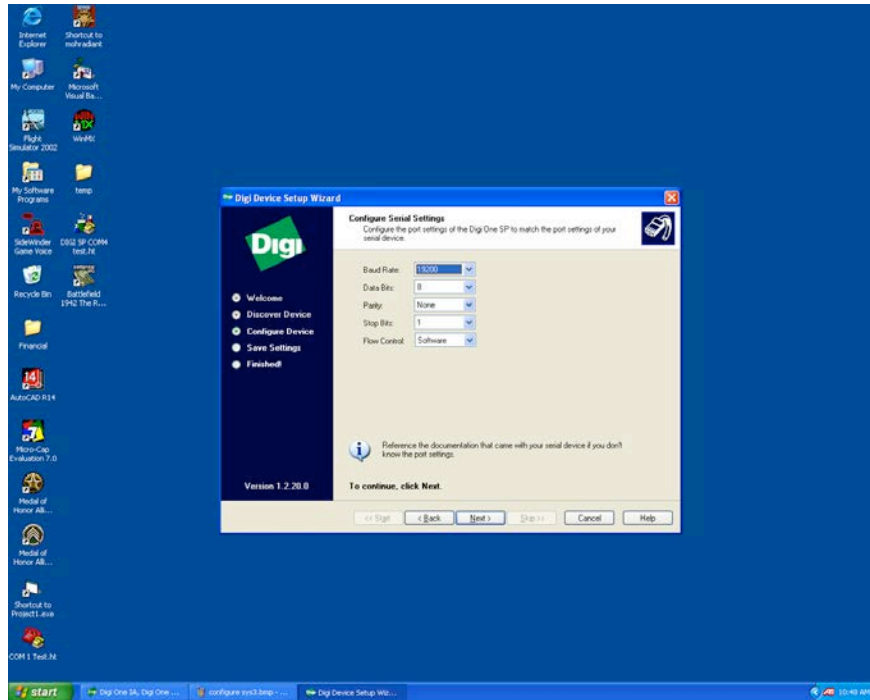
Internet Explorer
Shortcut to mohradiant
My Computer
Microsoft Visual Ba...
Flight Simulator 2002
WinMX
My Software Programs
temp
SideWinder Game Voice
DIGI SP COMM test.ht
Recycle Bin
Battlefield 1942 The R...
Financial
AutoCAD R14
Micro-Cap Evaluation 7.0
Medal of Honor All...
Medal of Honor All...
Shortcut to Project1.exe
COM 1 Test.ht

Digi Device Setup Wizard

Configure Serial Settings
Configure the port settings of the Digi One SP to match the port settings of your serial device.

Digi

Welcome
Discover Device
Configure Device
Save Settings
Finished!

Baud Rate: 19200
Data Bits: 8
Parity: None
Stop Bits: 1
Flow Control: Software

Reference the documentation that came with your serial device if you don't know the port settings.

Version 1.2.20.0
To continue, click Next.

<< Start
< Back
Next >
Skip >>
Cancel
Help

start
Digi One IA, Digi One ...
configure sys3.bmp - ...
Digi Device Setup Wiz...
10:48 AM